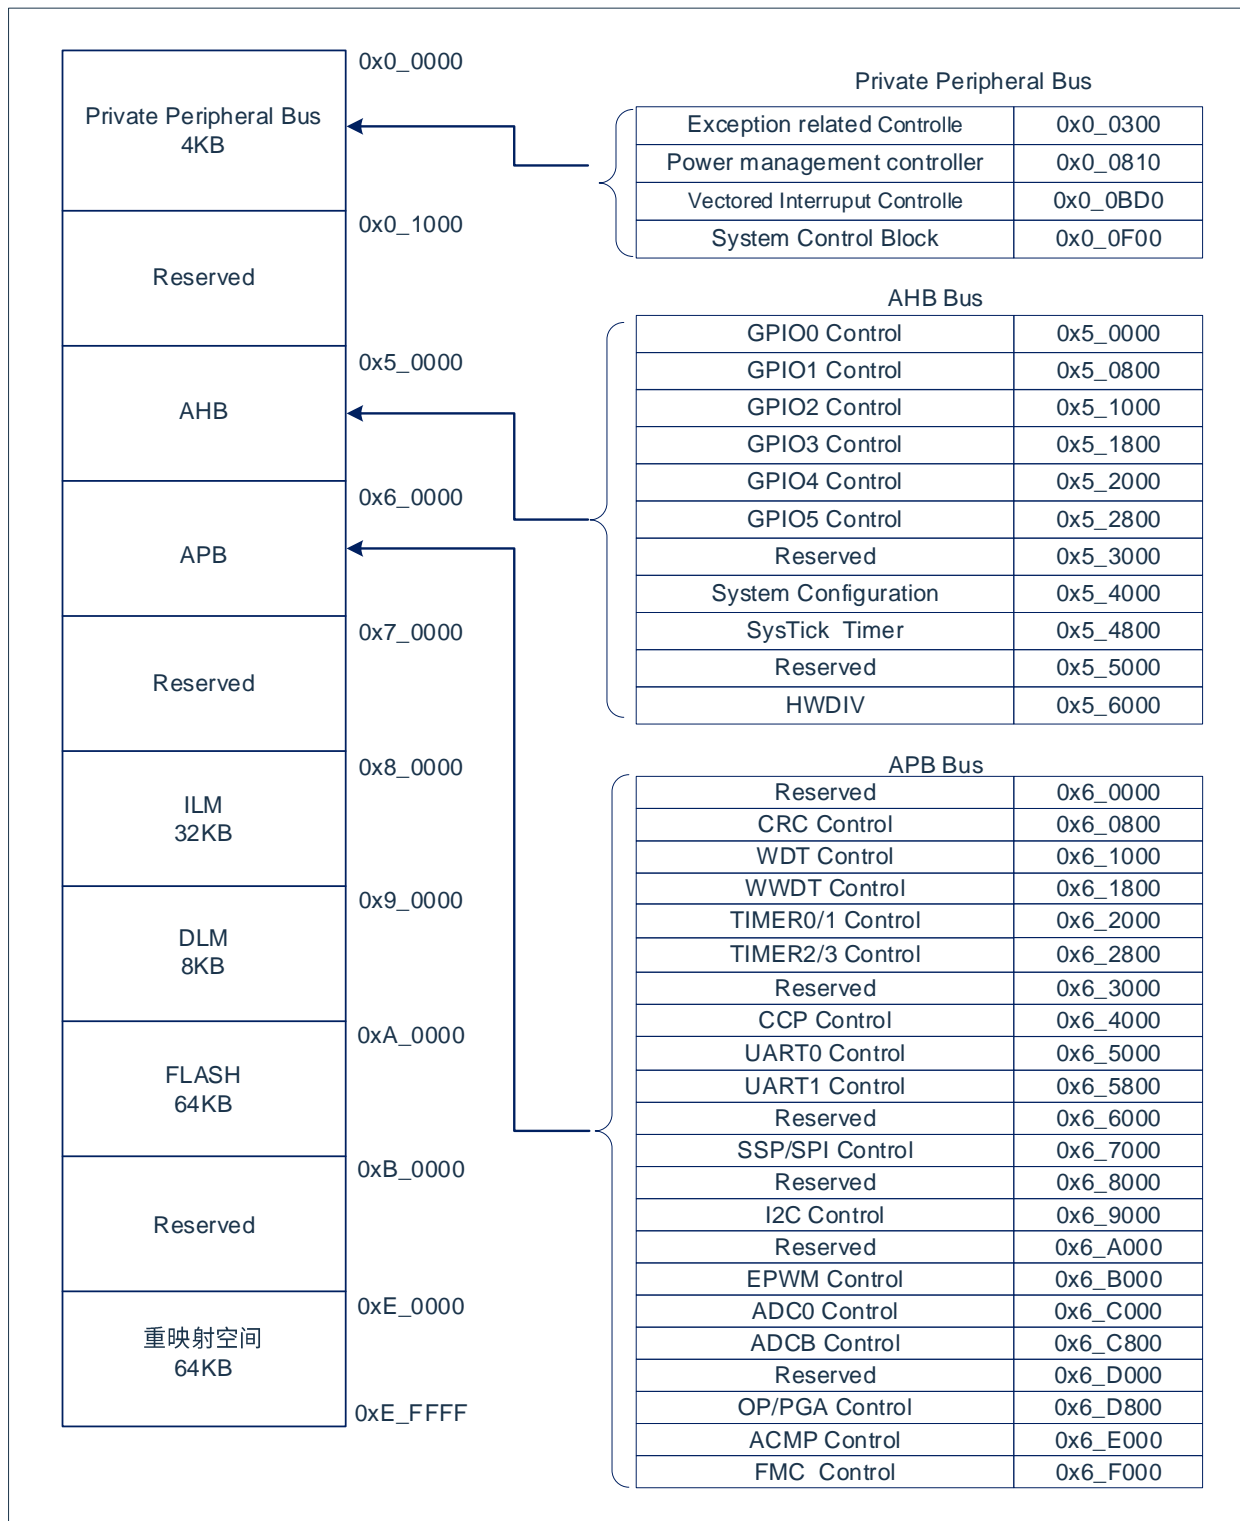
| Private Peripheral Bus 4KB | 0x0_0000 |
|---|---|
| Reserved | 0x0_1000 |
| AHB | 0x5_0000 |
| APB | 0x6_0000 |
| Reserved | 0x7_0000 |
| ILM 32KB | 0x8_0000 |
| DLM 8KB | 0x9_0000 |
| FLASH 64KB | 0xA_0000 |
| Reserved | 0xB_0000 |
| 重映射空间 64KB | 0xE_0000 |
| | 0xE_FFFF |

Private Peripheral Bus

| Exception related Controlle | 0x0_0300 |
|---|---|
| Power management controller | 0x0_0810 |
| Vectored Interruput Controlle | 0x0_0BD0 |
| System Control Block | 0x0_0F00 |

AHB Bus

| GPIO0 Control | 0x5_0000 |
|---|---|
| GPIO1 Control | 0x5_0800 |
| GPIO2 Control | 0x5_1000 |
| GPIO3 Control | 0x5_1800 |
| GPIO4 Control | 0x5_2000 |
| GPIO5 Control | 0x5_2800 |
| Reserved | 0x5_3000 |
| System Configuration | 0x5_4000 |
| SysTick Timer | 0x5_4800 |
| Reserved | 0x5_5000 |
| HWDIV | 0x5_6000 |

APB Bus

| Reserved | 0x6_0000 |
|---|---|
| CRC Control | 0x6_0800 |
| WDT Control | 0x6_1000 |
| WWDT Control | 0x6_1800 |
| TIMER0/1 Control | 0x6_2000 |
| TIMER2/3 Control | 0x6_2800 |
| Reserved | 0x6_3000 |
| CCP Control | 0x6_4000 |
| UART0 Control | 0x6_5000 |
| UART1 Control | 0x6_5800 |
| Reserved | 0x6_6000 |
| SSP/SPI Control | 0x6_7000 |
| Reserved | 0x6_8000 |
| I2C Control | 0x6_9000 |
| Reserved | 0x6_A000 |
| EPWM Control | 0x6_B000 |
| ADC0 Control | 0x6_C000 |
| ADCB Control | 0x6_C800 |
| Reserved | 0x6_D000 |
| OP/PGA Control | 0x6_D800 |
| ACMP Control | 0x6_E000 |
| FMC Control | 0x6_F000 |